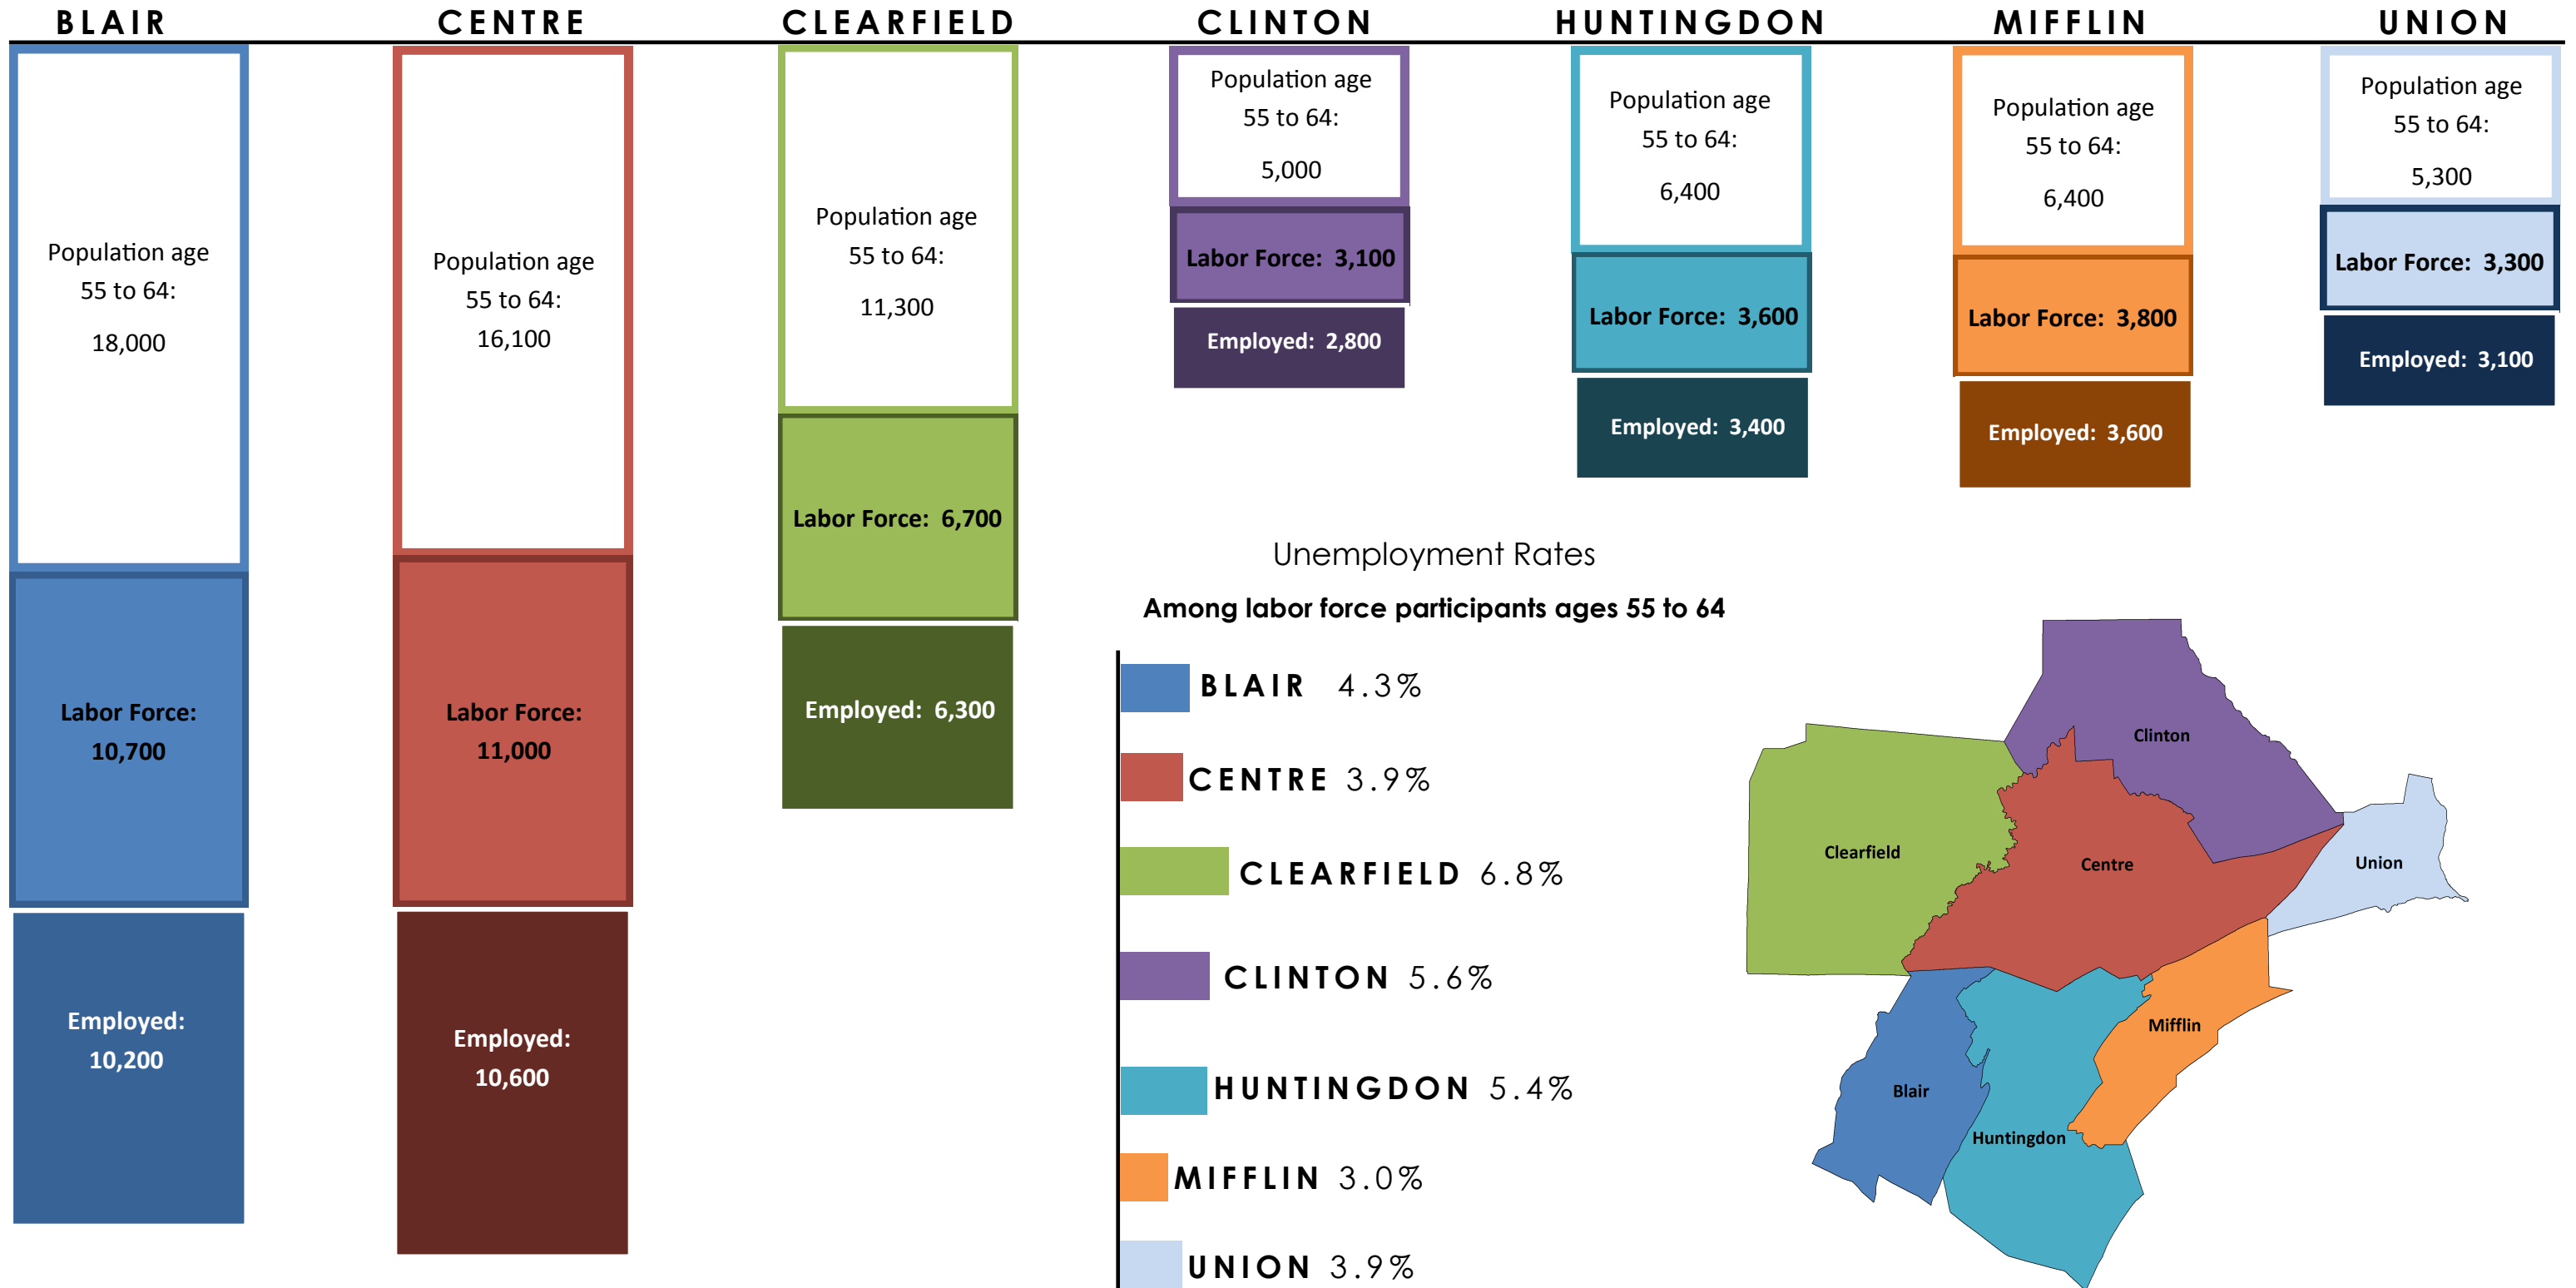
BLAIR

Population age 55 to 64: 18,000

Labor Force: 10,700

Employed: 10,200

CENTRE

Population age 55 to 64: 16,100

Labor Force: 11,000

Employed: 10,600

CLEARFIELD

Population age 55 to 64: 11,300

Labor Force: 6,700

Employed: 6,300

CLINTON

Population age 55 to 64: 5,000

Labor Force: 3,100

Employed: 2,800

HUNTINGDON

Population age 55 to 64: 6,400

Labor Force: 3,600

Employed: 3,400

MIFFLIN

Population age 55 to 64: 6,400

Labor Force: 3,800

Employed: 3,600

UNION

Population age 55 to 64: 5,300

Labor Force: 3,300

Employed: 3,100

Unemployment Rates

Among labor force participants ages 55 to 64

BLAIR 4.3%

CENTRE 3.9%

CLEARFIELD 6.8%

CLINTON 5.6%

HUNTINGDON 5.4%

MIFFLIN 3.0%

UNION 3.9%

Clinton

Clearfield

Centre

Union

Mifflin

Blair

Huntingdon